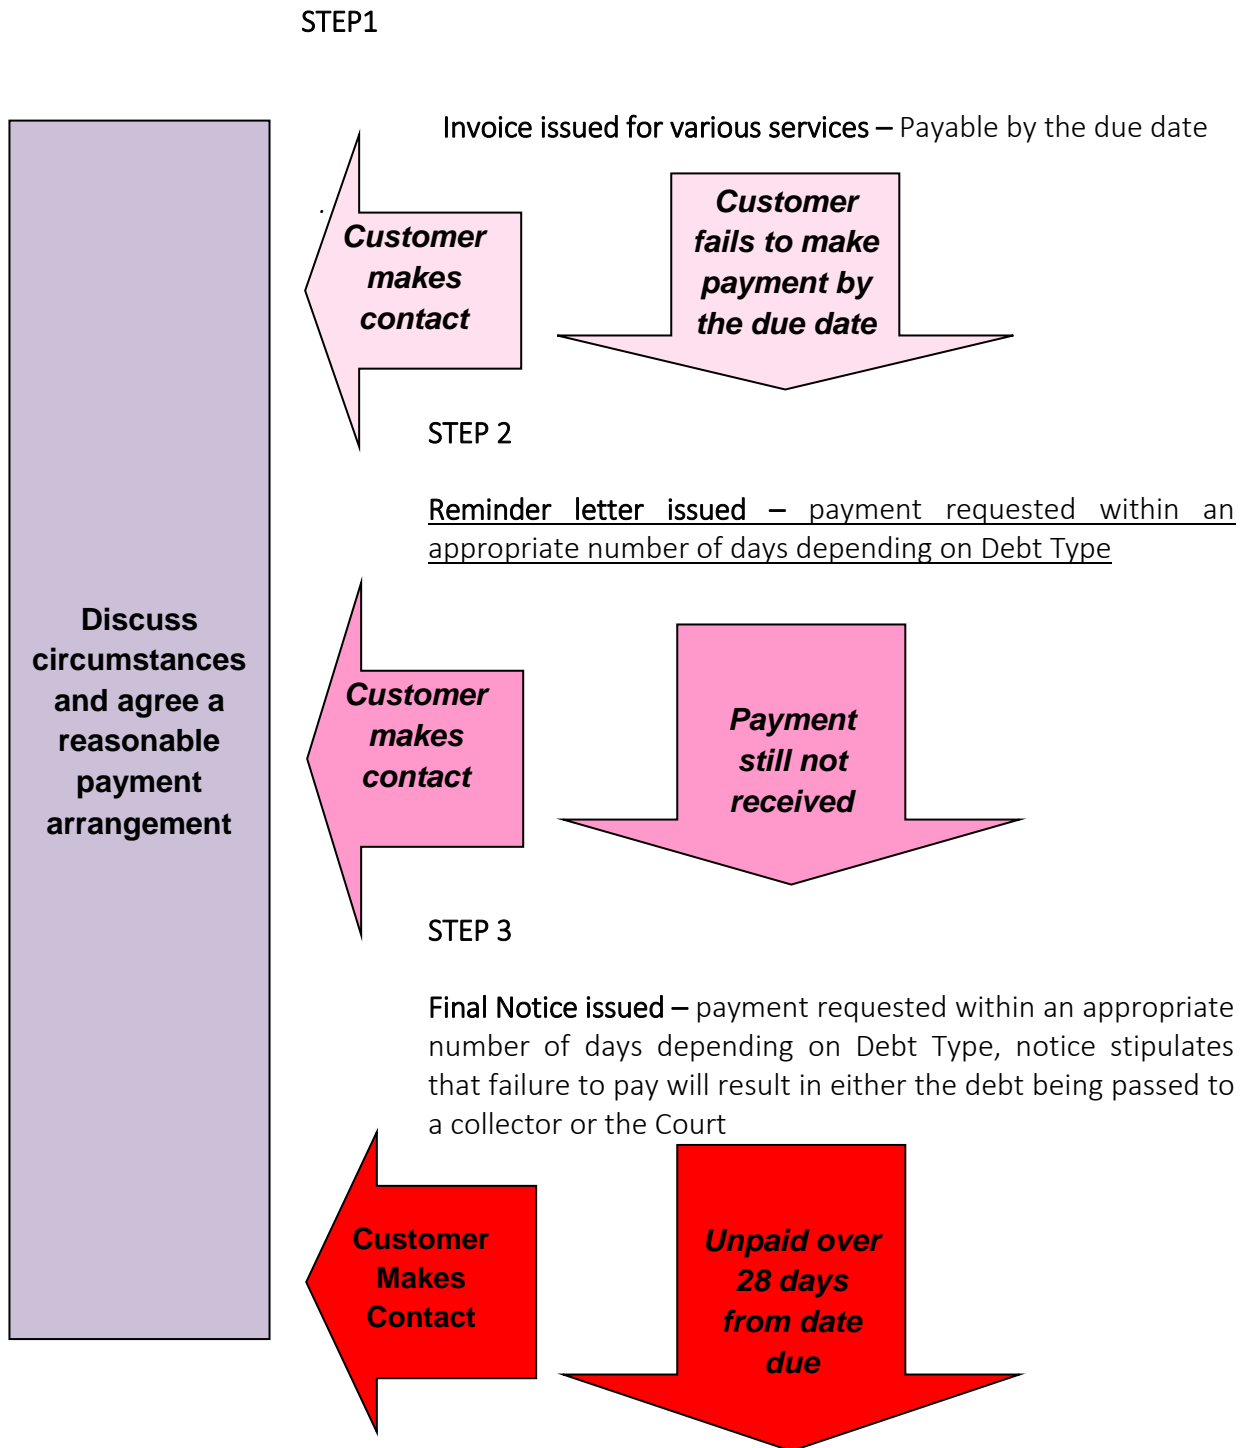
STEP1

Invoice issued for various services – Payable by the due date

Customer makes contact

Customer fails to make payment by the due date

STEP 2

Reminder letter issued – payment requested within an appropriate number of days depending on Debt Type

Discuss circumstances and agree a reasonable payment arrangement

Customer makes contact

Payment still not received

STEP 3

Final Notice issued – payment requested within an appropriate number of days depending on Debt Type, notice stipulates that failure to pay will result in either the debt being passed to a collector or the Court

Customer Makes Contact

Unpaid over 28 days from date due